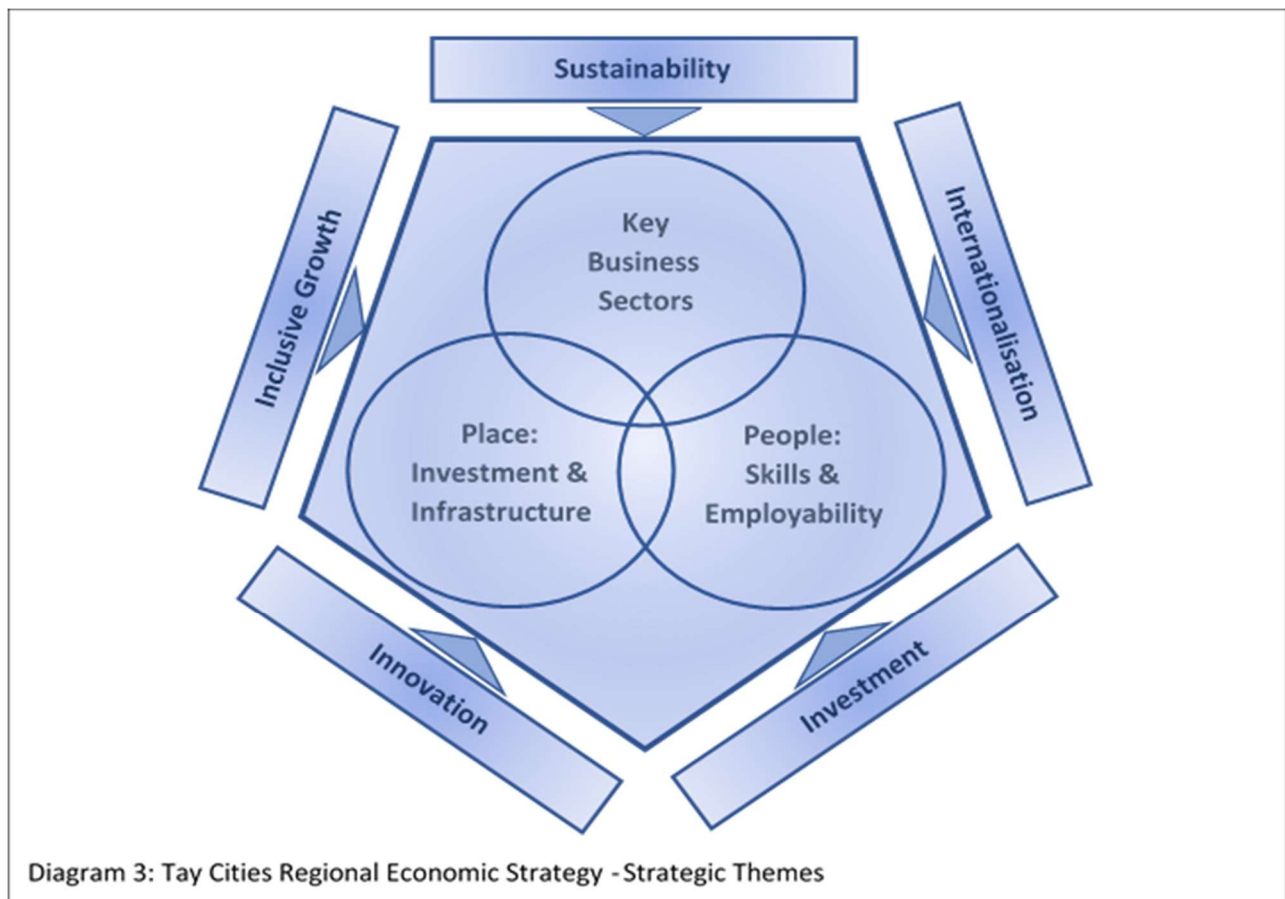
Sustainability

Inclusive Growth

Internationalisation

Key Business Sectors

Place: Investment & Infrastructure

People: Skills & Employability

Innovation

Investment

Diagram 3: Tay Cities Regional Economic Strategy - Strategic Themes